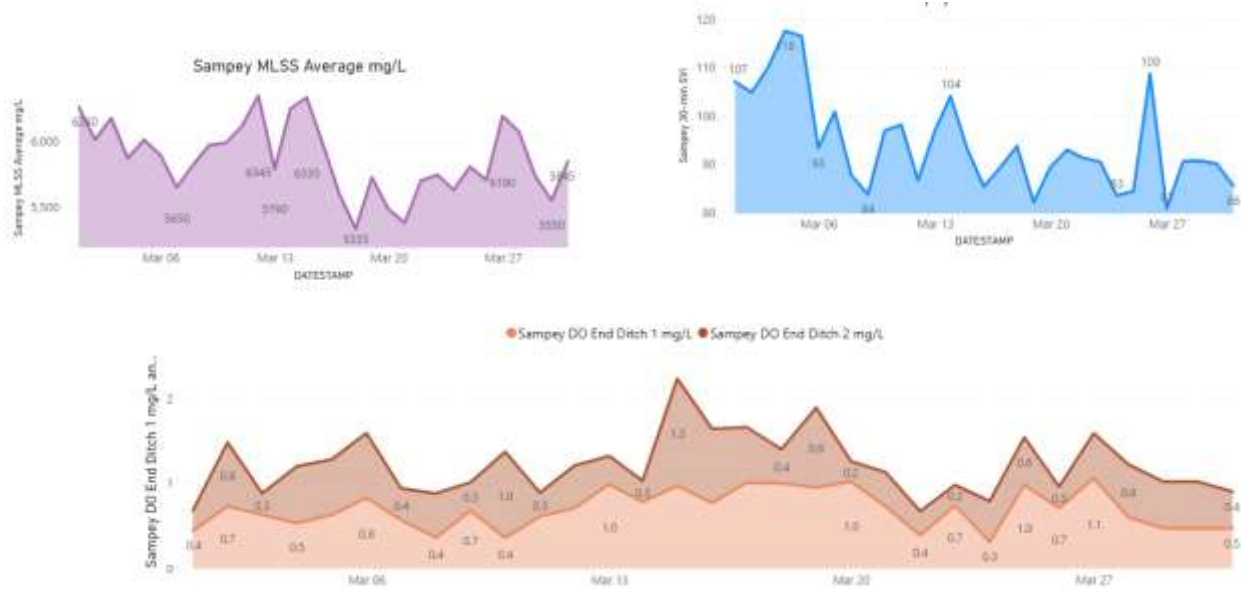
Sampey MLSS Average mg/L

Sampey MLSS Average mg/L

6,000
5,500

6250
5650
6345
5790
6330
5335
6190
5845
5550

Mar 06
Mar 13
Mar 20
Mar 27

DATESTAMP

120
110
100
90
80

Sampey 30-min SVI

107
118
93
84
104
83
109
81
86

Mar 06
Mar 13
Mar 20
Mar 27

DATESTAMP

Sampey DO End Ditch 1 mg/L Sampey DO End Ditch 2 mg/L

Sampey DO End Ditch 1 mg/L an...

2
1
0

0.4
0.7
0.8
0.1
0.5
0.8
0.4
0.4
0.3
0.7
1.0
0.4
0.1
1.0
0.1
1.3
0.4
0.9
0.2
1.0
0.4
0.7
0.2
0.3
1.0
0.6
0.7
0.5
1.1
0.8
0.4
0.5

Mar 06
Mar 13
Mar 20
Mar 27